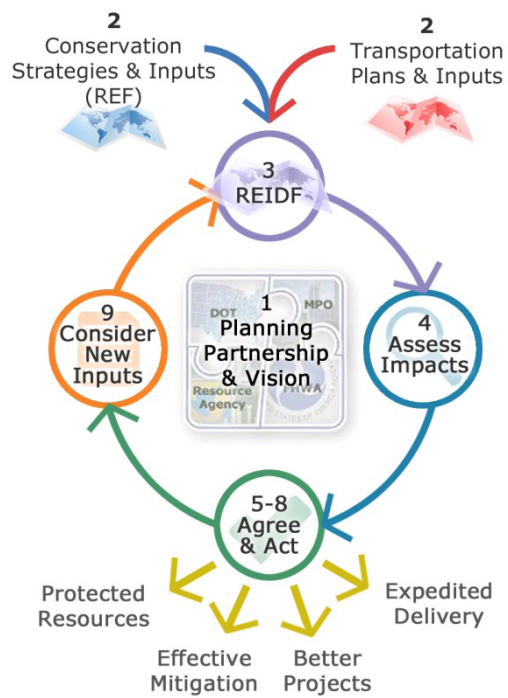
2
Conservation Strategies & Inputs (REF)

2
Transportation Plans & Inputs

3
REIDF

4
Assess Impacts

1
Planning Partnership & Vision

DOT

MPO

Resource Agency

FHWA

9
Consider New Inputs

5-8
Agree & Act

Protected Resources

Effective Mitigation

Better Projects

Expedited Delivery